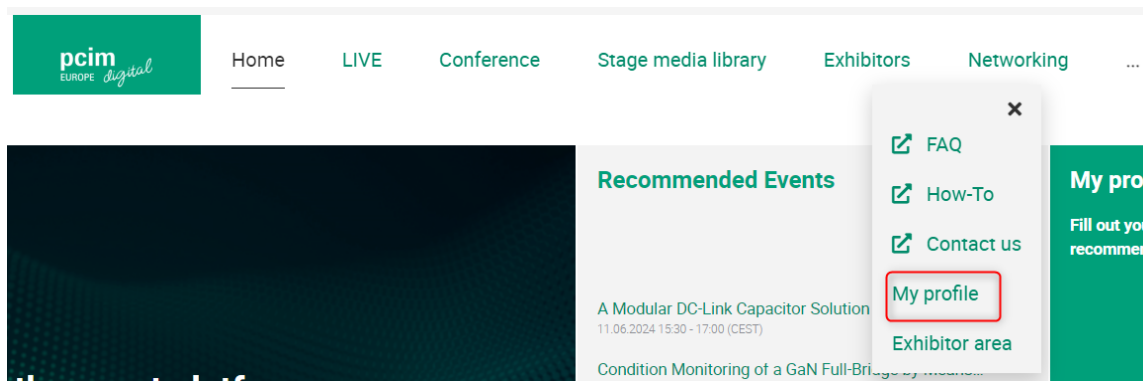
pcim EUROPE digital

Home LIVE Conference Stage media library Exhibitors Networking ...

×

FAQ

How-To

Contact us

My profile

Exhibitor area

Recommended Events

A Modular DC-Link Capacitor Solution
11.06.2024 15:30 - 17:00 (CEST)

Condition Monitoring of a GaN Full-Bri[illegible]

My pro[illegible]

Fill out you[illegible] recommen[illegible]

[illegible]